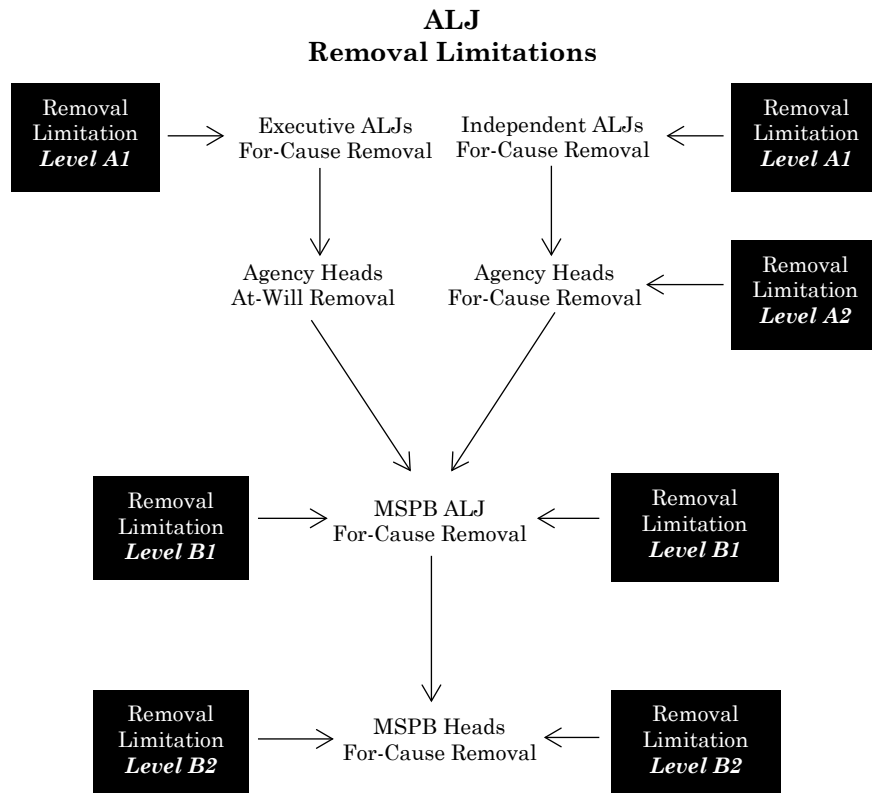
**ALJ**
**Removal Limitations**

Removal Limitation ***Level A1***

Executive ALJs For-Cause Removal

Independent ALJs For-Cause Removal

Removal Limitation ***Level A1***

Agency Heads At-Will Removal

Agency Heads For-Cause Removal

Removal Limitation ***Level A2***

Removal Limitation ***Level B1***

MSPB ALJ For-Cause Removal

Removal Limitation ***Level B1***

Removal Limitation ***Level B2***

MSPB Heads For-Cause Removal

Removal Limitation ***Level B2***